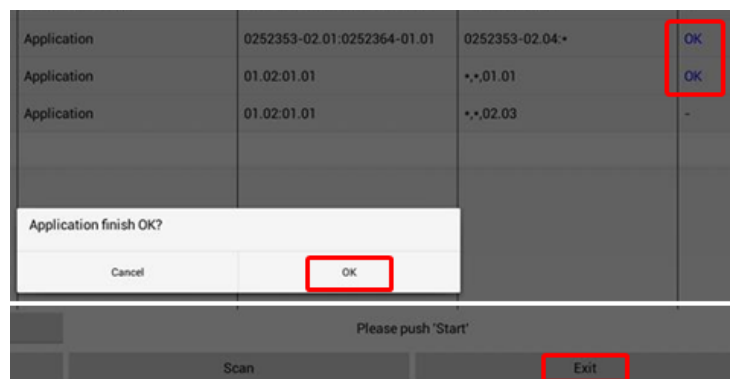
| Application | 0252353-02.01:0252364-01.01 | 0252353-02.04:• | OK |
|---|---|---|---|
| Application | 01.02:01.01 | •,•,01.01 | OK |
| Application | 01.02:01.01 | •,•,02.03 | - |

Application finish OK?

Cancel

OK

Please push 'Start'

Scan

Exit